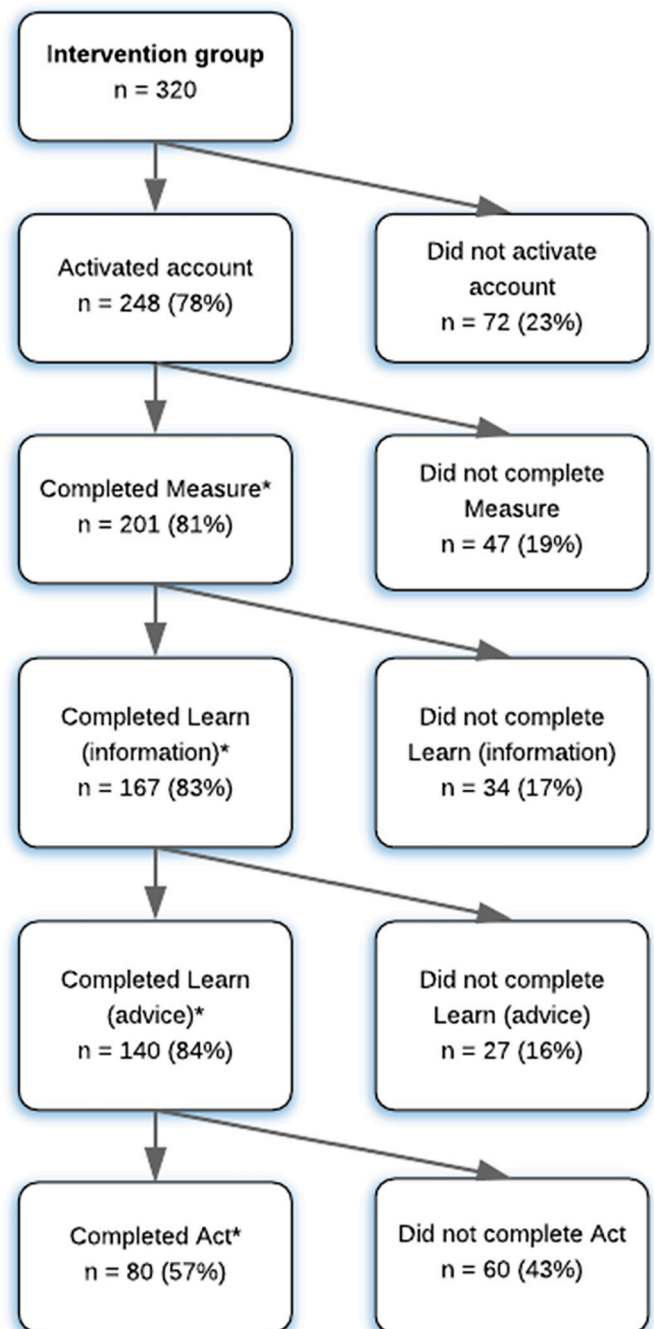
Intervention group
n = 320

Activated account
n = 248 (78%)

Did not activate account
n = 72 (23%)

Completed Measure*
n = 201 (81%)

Did not complete Measure
n = 47 (19%)

Completed Learn (information)*
n = 167 (83%)

Did not complete Learn (information)
n = 34 (17%)

Completed Learn (advice)*
n = 140 (84%)

Did not complete Learn (advice)
n = 27 (16%)

Completed Act*
n = 80 (57%)

Did not complete Act
n = 60 (43%)